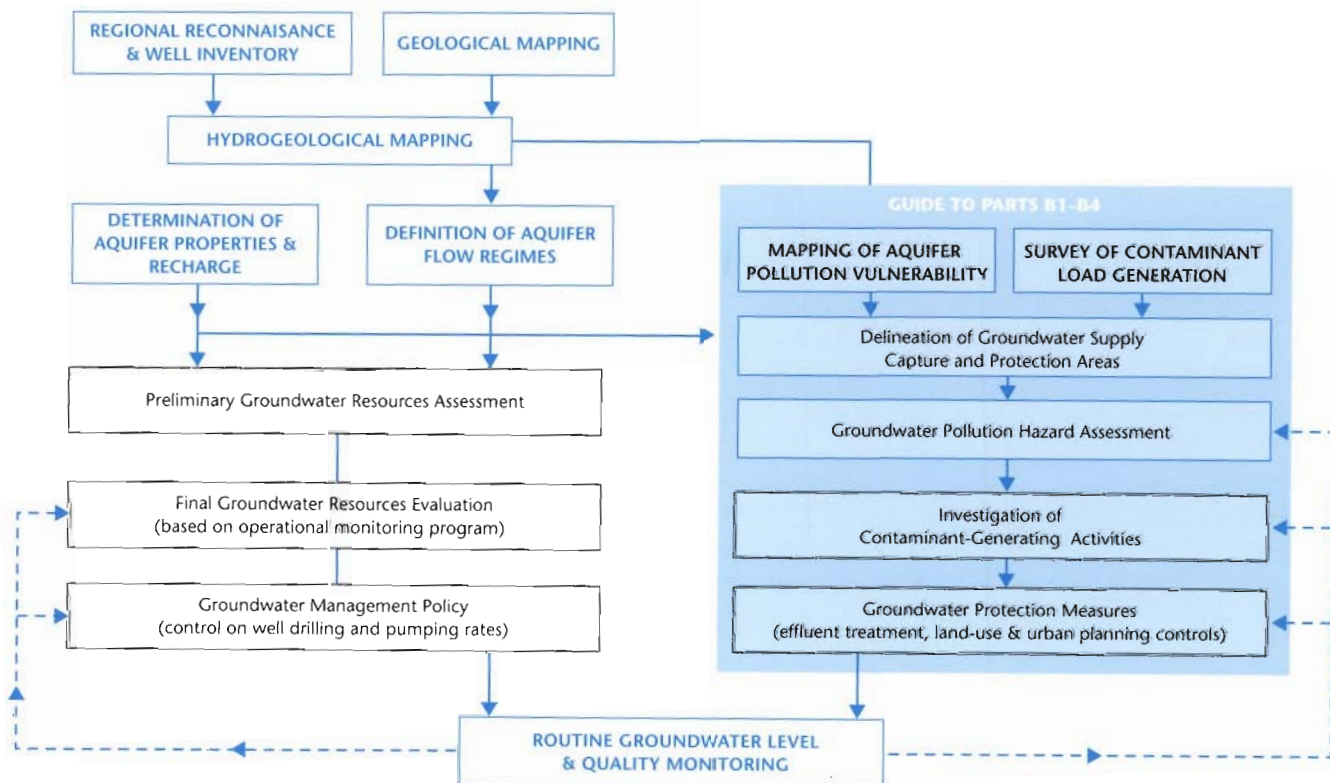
REGIONAL RECONNAISANCE & WELL INVENTORY

GEOLOGICAL MAPPING

HYDROGEOLOGICAL MAPPING

DETERMINATION OF AQUIFER PROPERTIES & RECHARGE

DEFINITION OF AQUIFER FLOW REGIMES

GUIDE TO PARTS B1–B4

MAPPING OF AQUIFER POLLUTION VULNERABILITY

SURVEY OF CONTAMINANT LOAD GENERATION

Delineation of Groundwater Supply Capture and Protection Areas

Preliminary Groundwater Resources Assessment

Groundwater Pollution Hazard Assessment

Final Groundwater Resources Evaluation (based on operational monitoring program)

Investigation of Contaminant-Generating Activities

Groundwater Management Policy (control on well drilling and pumping rates)

Groundwater Protection Measures (effluent treatment, land-use & urban planning controls)

ROUTINE GROUNDWATER LEVEL & QUALITY MONITORING